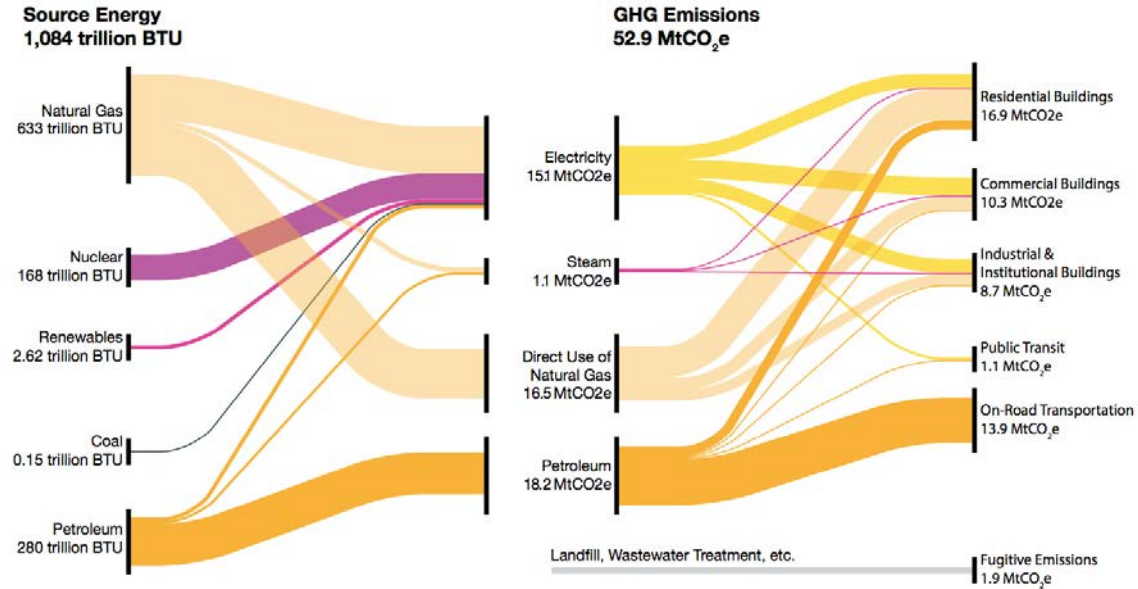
Source Energy
1,084 trillion BTU

Natural Gas
633 trillion BTU

Nuclear
168 trillion BTU

Renewables
2.62 trillion BTU

Coal
0.15 trillion BTU

Petroleum
280 trillion BTU

GHG Emissions
52.9 MtCO$_2$e

Electricity
15.1 MtCO2e

Steam
1.1 MtCO2e

Direct Use of Natural Gas
16.5 MtCO2e

Petroleum
18.2 MtCO2e

Residential Buildings
16.9 MtCO2e

Commercial Buildings
10.3 MtCO2e

Industrial & Institutional Buildings
8.7 MtCO$_2$e

Public Transit
1.1 MtCO$_2$e

On-Road Transportation
13.9 MtCO$_2$e

Landfill, Wastewater Treatment, etc.

Fugitive Emissions
1.9 MtCO$_2$e